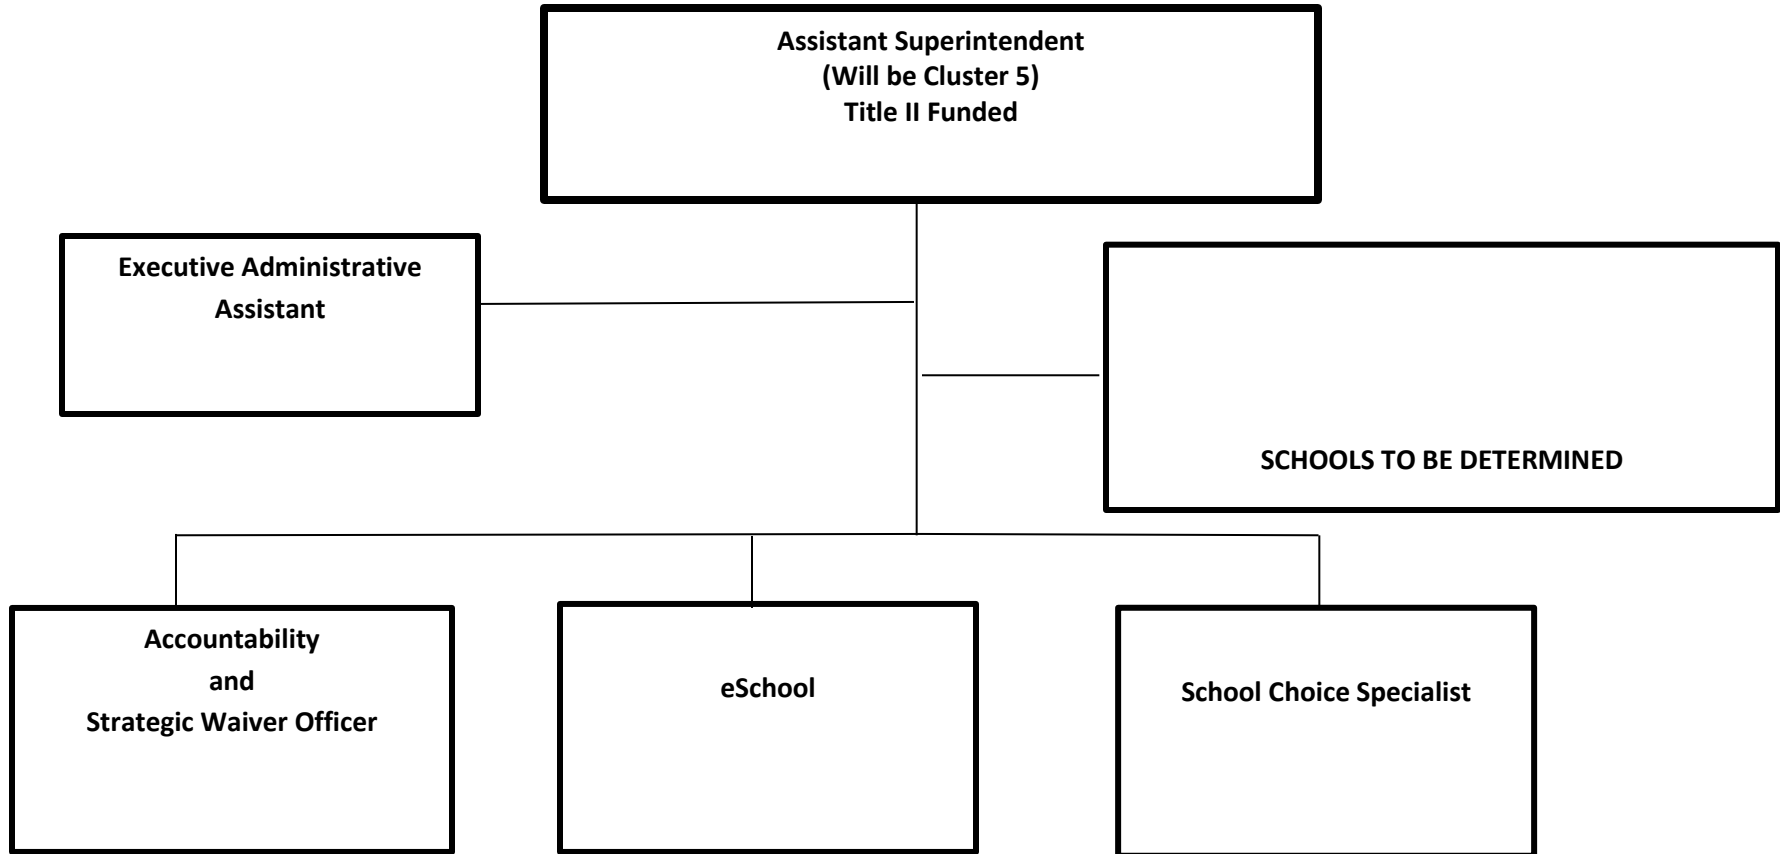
Assistant Superintendent
(Will be Cluster 5)
Title II Funded

Executive Administrative Assistant

SCHOOLS TO BE DETERMINED

Accountability and Strategic Waiver Officer

eSchool

School Choice Specialist